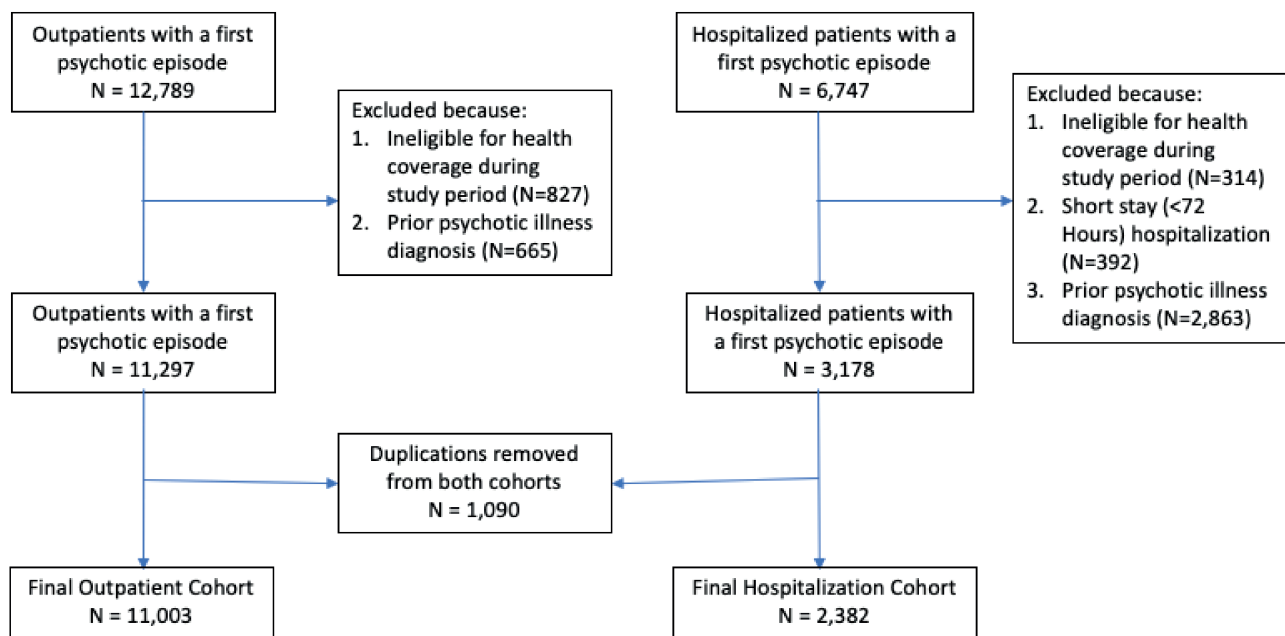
Outpatients with a first psychotic episode
N = 12,789

Excluded because:
1. Ineligible for health coverage during study period (N=827)
2. Prior psychotic illness diagnosis (N=665)

Outpatients with a first psychotic episode
N = 11,297

Hospitalized patients with a first psychotic episode
N = 6,747

Excluded because:
1. Ineligible for health coverage during study period (N=314)
2. Short stay (<72 Hours) hospitalization (N=392)
3. Prior psychotic illness diagnosis (N=2,863)

Hospitalized patients with a first psychotic episode
N = 3,178

Duplications removed from both cohorts
N = 1,090

Final Outpatient Cohort
N = 11,003

Final Hospitalization Cohort
N = 2,382